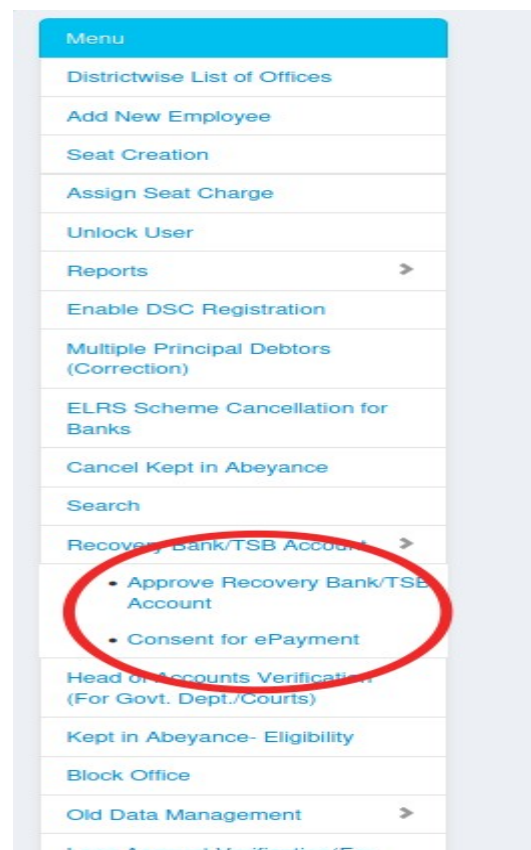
Menu

Districtwise List of Offices

Add New Employee

Seat Creation

Assign Seat Charge

Unlock User

Reports

Enable DSC Registration

Multiple Principal Debtors (Correction)

ELRS Scheme Cancellation for Banks

Cancel Kept in Abeyance

Search

Recovery Bank/TSB Account

- Approve Recovery Bank/TSB Account
- Consent for ePayment

Head of Accounts Verification (For Govt. Dept./Courts)

Kept in Abeyance- Eligibility

Block Office

Old Data Management

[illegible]